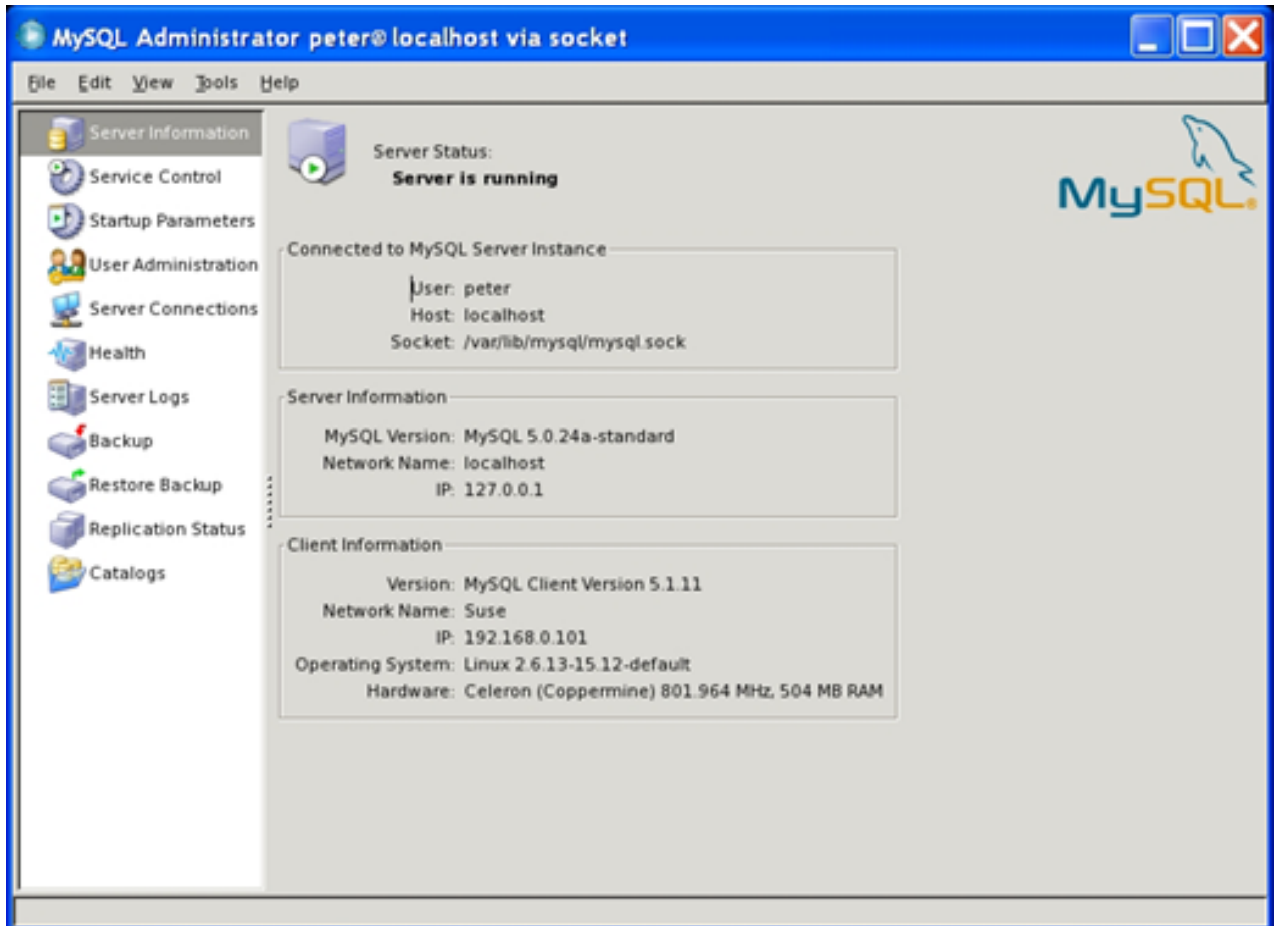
MySQL Administrator peter® localhost via socket

File Edit View Tools Help

Server Information
Service Control
Startup Parameters
User Administration
Server Connections
Health
Server Logs
Backup
Restore Backup
Replication Status
Catalogs

Server Status:
Server is running

MySQL.

Connected to MySQL Server Instance

User: peter
Host: localhost
Socket: /var/lib/mysql/mysql.sock

Server Information

MySQL Version: MySQL 5.0.24a-standard
Network Name: localhost
IP: 127.0.0.1

Client Information

Version: MySQL Client Version 5.1.11
Network Name: Suse
IP: 192.168.0.101
Operating System: Linux 2.6.13-15.12-default
Hardware: Celeron (Coppermine) 801.964 MHz, 504 MB RAM